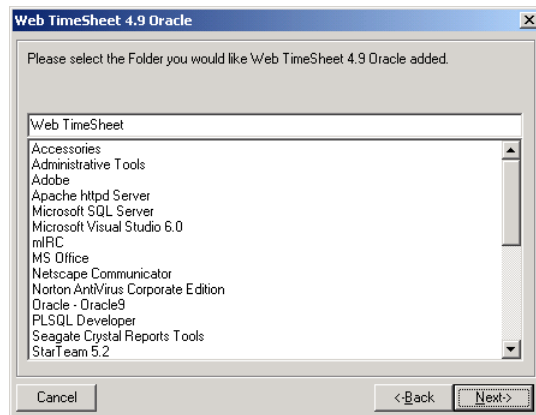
Web TimeSheet 4.9 Oracle

Please select the Folder you would like Web TimeSheet 4.9 Oracle added.

Web TimeSheet

Accessories
Administrative Tools
Adobe
Apache httpd Server
Microsoft SQL Server
Microsoft Visual Studio 6.0
mIRC
MS Office
Netscape Communicator
Norton AntiVirus Corporate Edition
Oracle - Oracle9
PLSQL Developer
Seagate Crystal Reports Tools
StarTeam 5.2

Cancel
<-Back
Next->